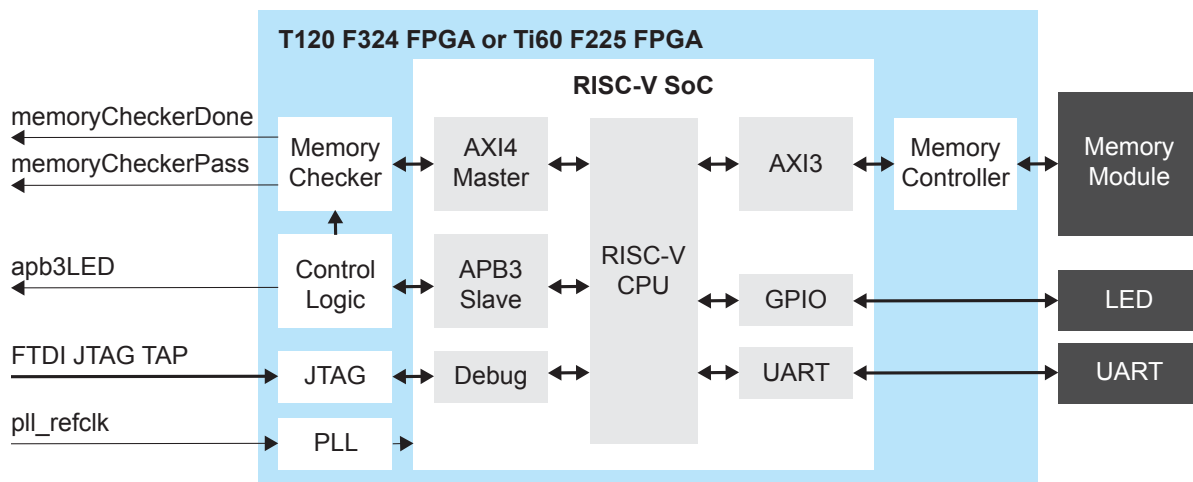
T120 F324 FPGA or Ti60 F225 FPGA

RISC-V SoC

memoryCheckerDone

memoryCheckerPass

Memory Checker

AXI4 Master

RISC-V CPU

AXI3

Memory Controller

Memory Module

apb3LED

Control Logic

APB3 Slave

GPIO

LED

FTDI JTAG TAP

JTAG

Debug

UART

UART

pll_refclk

PLL